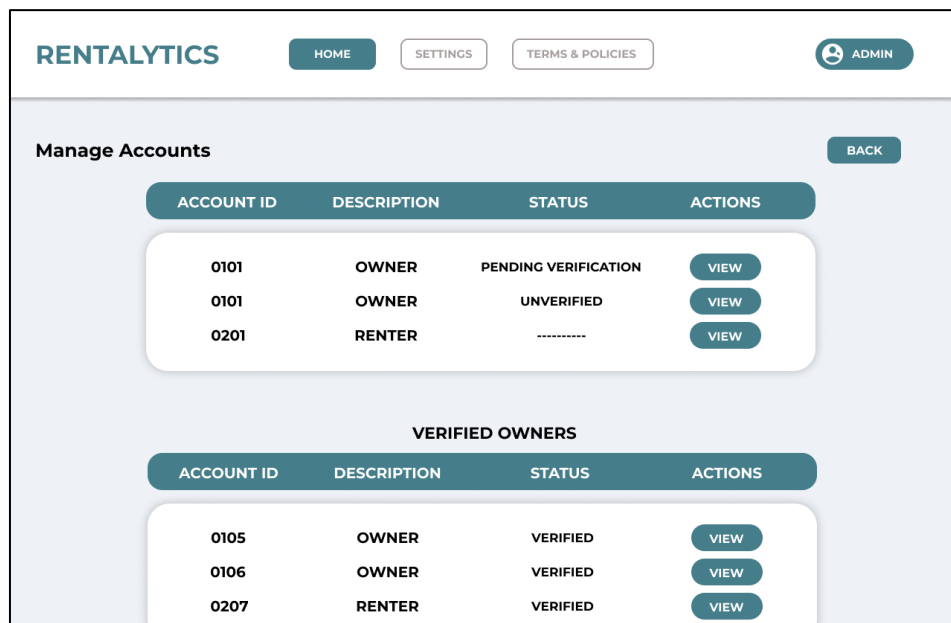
RENTALYTICS

HOME SETTINGS TERMS & POLICIES ADMIN

Manage Accounts

BACK

| ACCOUNT ID | DESCRIPTION | STATUS | ACTIONS |
|---|---|---|---|
| 0101 | OWNER | PENDING VERIFICATION | VIEW |
| 0101 | OWNER | UNVERIFIED | VIEW |
| 0201 | RENTER | ---------- | VIEW |

VERIFIED OWNERS

| ACCOUNT ID | DESCRIPTION | STATUS | ACTIONS |
|---|---|---|---|
| 0105 | OWNER | VERIFIED | VIEW |
| 0106 | OWNER | VERIFIED | VIEW |
| 0207 | RENTER | VERIFIED | VIEW |